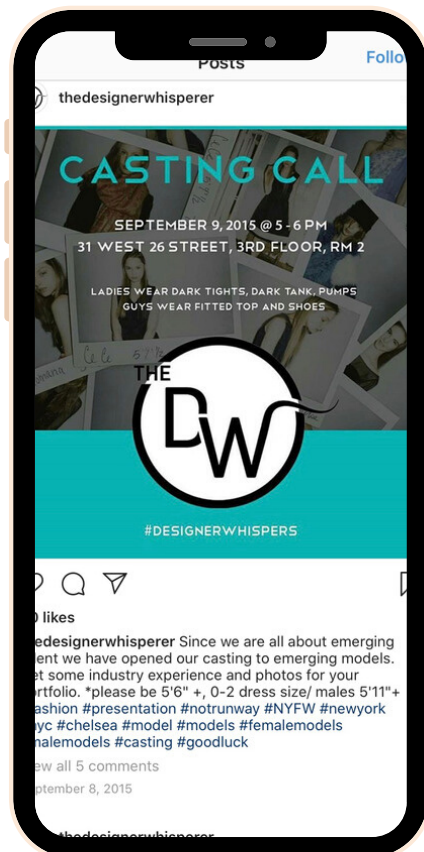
Posts

Follo

thedesignerwhisperer

CASTING CALL

SEPTEMBER 9, 2015 @ 5 - 6 PM
31 WEST 26 STREET, 3RD FLOOR, RM 2

LADIES WEAR DARK TIGHTS, DARK TANK, PUMPS
GUYS WEAR FITTED TOP AND SHOES

THE
DW

#DESIGNERWHISPERS

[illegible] likes

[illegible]hedesignerwhisperer Since we are all about emerging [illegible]ent we have opened our casting to emerging models. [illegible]et some industry experience and photos for your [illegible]ortfolio. *please be 5'6" +, 0-2 dress size/ males 5'11"+ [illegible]ashion #presentation #notrunway #NYFW #newyork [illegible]yc #chelsea #model #models #femalemodels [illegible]malemodels #casting #goodluck

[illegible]ew all 5 comments

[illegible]ptember 8, 2015

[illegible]hedesignerwhisperer